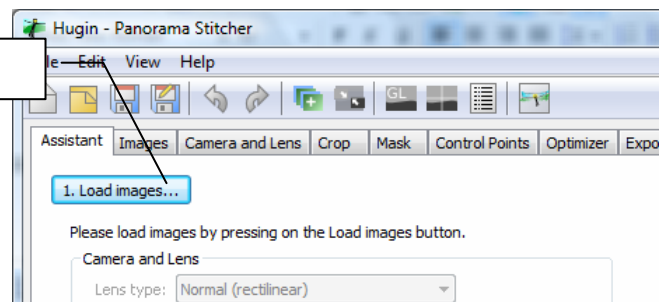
Hugin - Panorama Stitcher

le Edit View Help

GL

Assistant Images Camera and Lens Crop Mask Control Points Optimizer Expo

1. Load images...

Please load images by pressing on the Load images button.

Camera and Lens

Lens type: Normal (rectilinear)